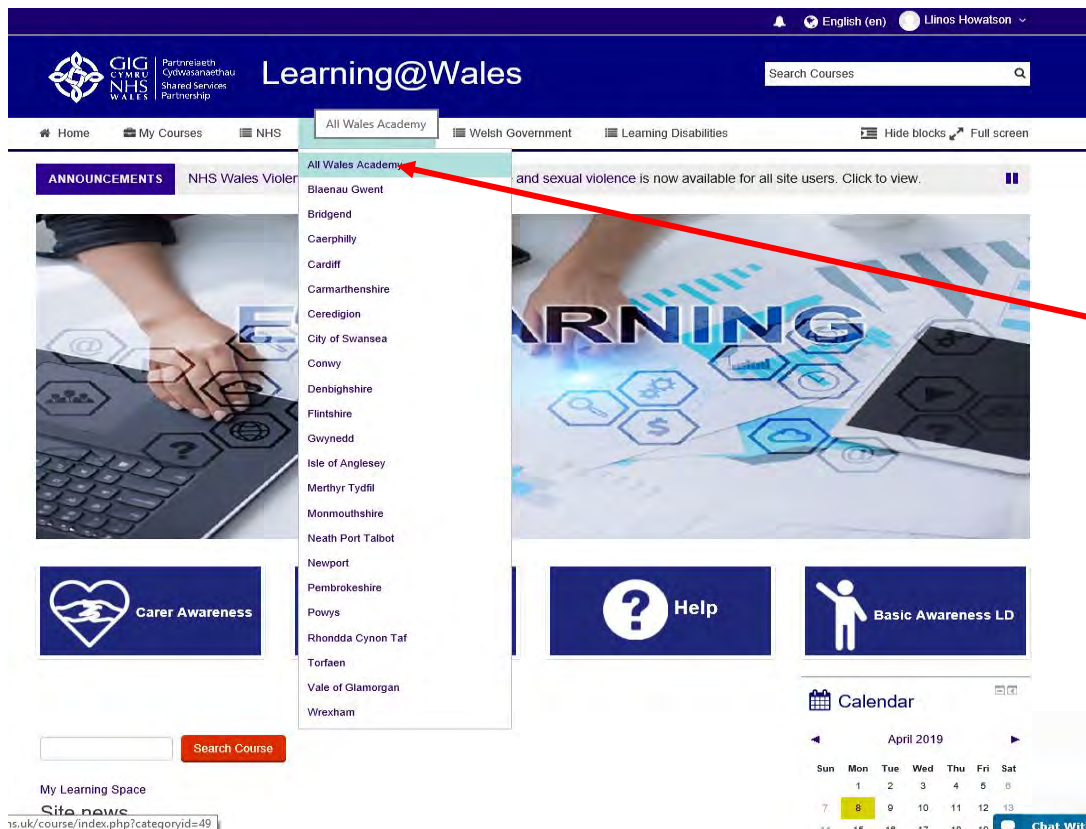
English (en) Llinos Howatson

GIG CYMRU NHS WALES Partneriaeth Cydwasanaethau Shared Services Partnership

Learning@Wales

Search Courses

Home My Courses NHS All Wales Academy Welsh Government Learning Disabilities Hide blocks Full screen

ANNOUNCEMENTS NHS Wales Violen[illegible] and sexual violence is now available for all site users. Click to view.

All Wales Academy
Blaenau Gwent
Bridgend
Caerphilly
Cardiff
Carmarthenshire
Ceredigion
City of Swansea
Conwy
Denbighshire
Flintshire
Gwynedd
Isle of Anglesey
Merthyr Tydfil
Monmouthshire
Neath Port Talbot
Newport
Pembrokeshire
Powys
Rhondda Cynon Taf
Torfaen
Vale of Glamorgan
Wrexham

E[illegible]ARNING

Carer Awareness

Help

Basic Awareness LD

Calendar

April 2019

| Sun | Mon | Tue | Wed | Thu | Fri | Sat |
|---|---|---|---|---|---|---|
| | 1 | 2 | 3 | 4 | 5 | 6 |
| 7 | 8 | 9 | 10 | 11 | 12 | 13 |

Search Course

My Learning Space

Site news

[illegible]s.uk/course/index.php?categoryid=49

Chat Wit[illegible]